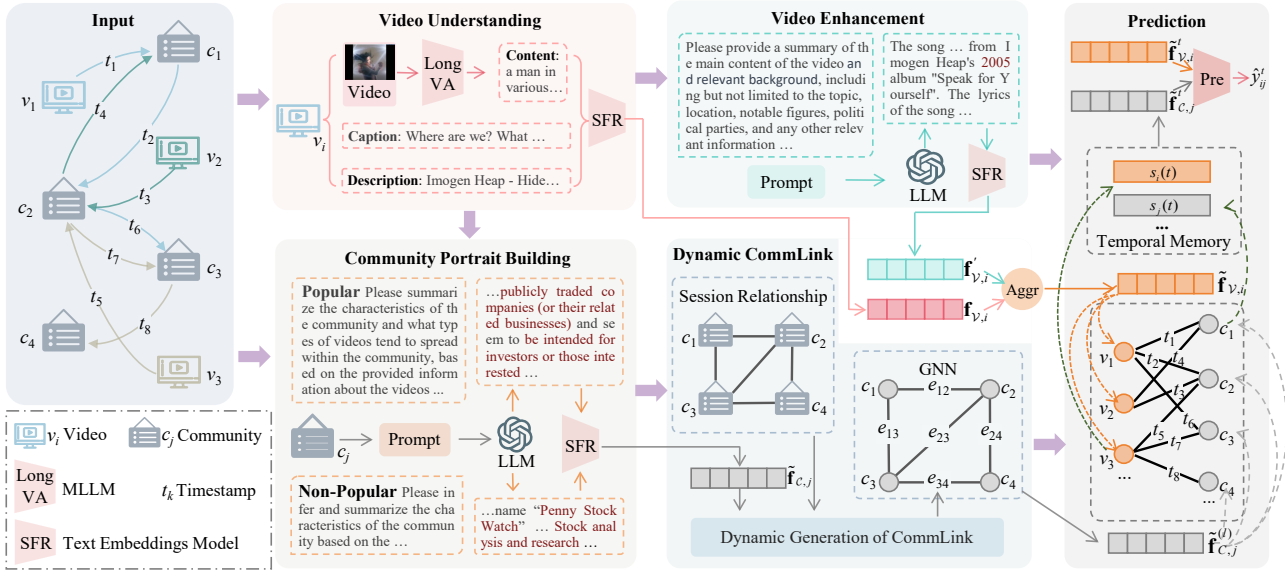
Input

$v_1$ $t_1$ $c_1$ $t_4$ $t_2$ $v_2$ $t_3$ $c_2$ $t_6$ $t_7$ $c_3$ $t_5$ $t_8$ $c_4$ $v_3$

$v_i$ Video $c_j$ Community

Long VA MLLM $t_k$ Timestamp

SFR Text Embeddings Model

Video Understanding

$v_i$ Video Long VA Content: a man in various… SFR

Caption: Where are we? What …

Description: Imogen Heap - Hide…

Video Enhancement

Please provide a summary of the main content of the video and relevant background, including but not limited to the topic, location, notable figures, political parties, and any other relevant information …

The song … from Imogen Heap's 2005 album "Speak for Yourself". The lyrics of the song …

Prompt LLM SFR

Prediction

$\tilde{\mathbf{f}}^t_{\mathcal{V},i}$ $\tilde{\mathbf{f}}^t_{\mathcal{C},j}$ Pre $\hat{y}^t_{ij}$

$s_i(t)$ $s_j(t)$ ... Temporal Memory

$\tilde{\mathbf{f}}_{\mathcal{V},i}$

$v_1$ $v_2$ $v_3$ ... $t_1$ $t_2$ $t_4$ $t_3$ $t_6$ $t_5$ $t_7$ $t_8$ $c_1$ $c_2$ $c_3$ $c_4$ ...

$\tilde{\mathbf{f}}^{(l)}_{\mathcal{C},j}$

Community Portrait Building

Popular Please summarize the characteristics of the community and what types of videos tend to spread within the community, based on the provided information about the videos ...

…publicly traded companies (or their related businesses) and seem to be intended for investors or those interested …

$c_j$ Prompt LLM SFR

Non-Popular Please infer and summarize the characteristics of the community based on the …

…name "Penny Stock Watch" … Stock analysis and research …

Dynamic CommLink

Session Relationship

$c_1$ $c_2$ $c_3$ $c_4$

$\tilde{\mathbf{f}}_{\mathcal{C},j}$

$\mathbf{f}'_{\mathcal{V},i}$ $\mathbf{f}_{\mathcal{V},i}$ Aggr

GNN

$c_1$ $e_{12}$ $c_2$ $e_{13}$ $e_{23}$ $e_{24}$ $c_3$ $e_{34}$ $c_4$

Dynamic Generation of CommLink